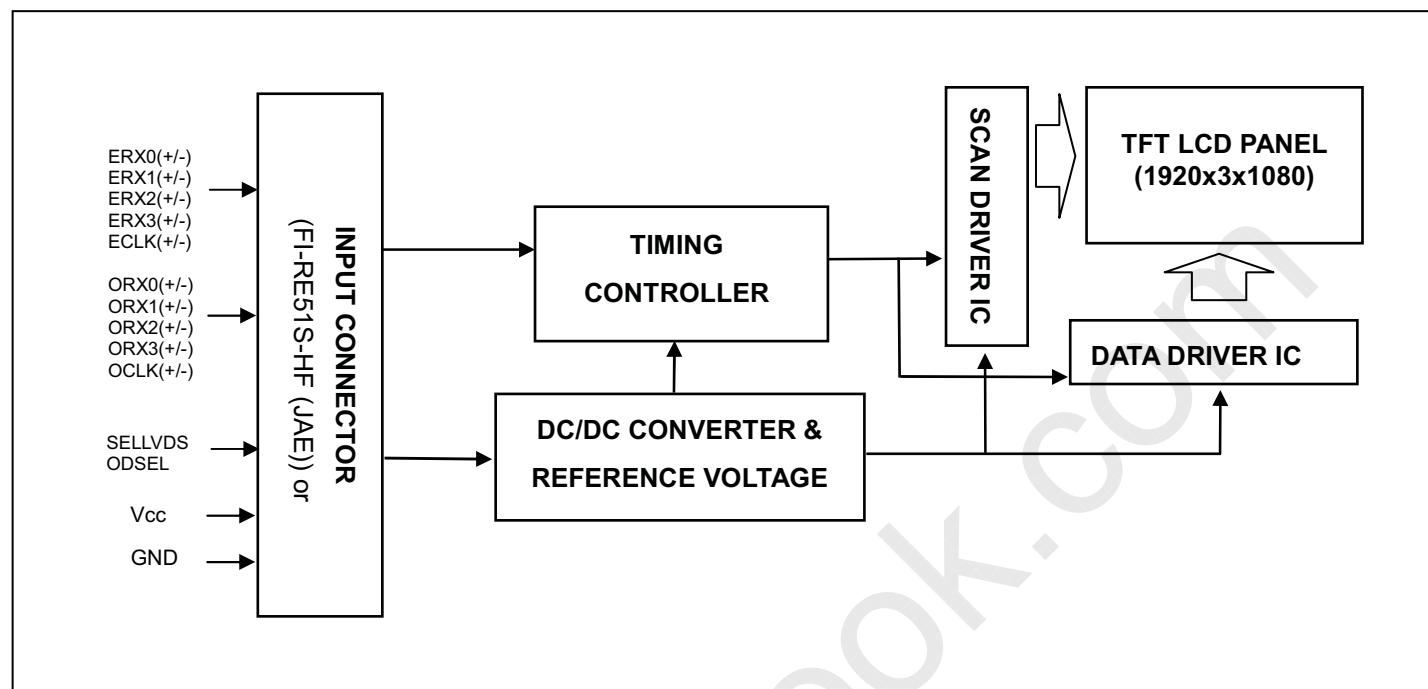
ERX0(+/-)
ERX1(+/-)
ERX2(+/-)
ERX3(+/-)
ECLK(+/-)

ORX0(+/-)
ORX1(+/-)
ORX2(+/-)
ORX3(+/-)
OCLK(+/-)

SELLVDS
ODSEL

Vcc

GND

INPUT CONNECTOR
(FI-RE51S-HF (JAE) or

TIMING
CONTROLLER

DC/DC CONVERTER &
REFERENCE VOLTAGE

SCAN DRIVER IC

TFT LCD PANEL
(1920x3x1080)

DATA DRIVER IC

ook.com